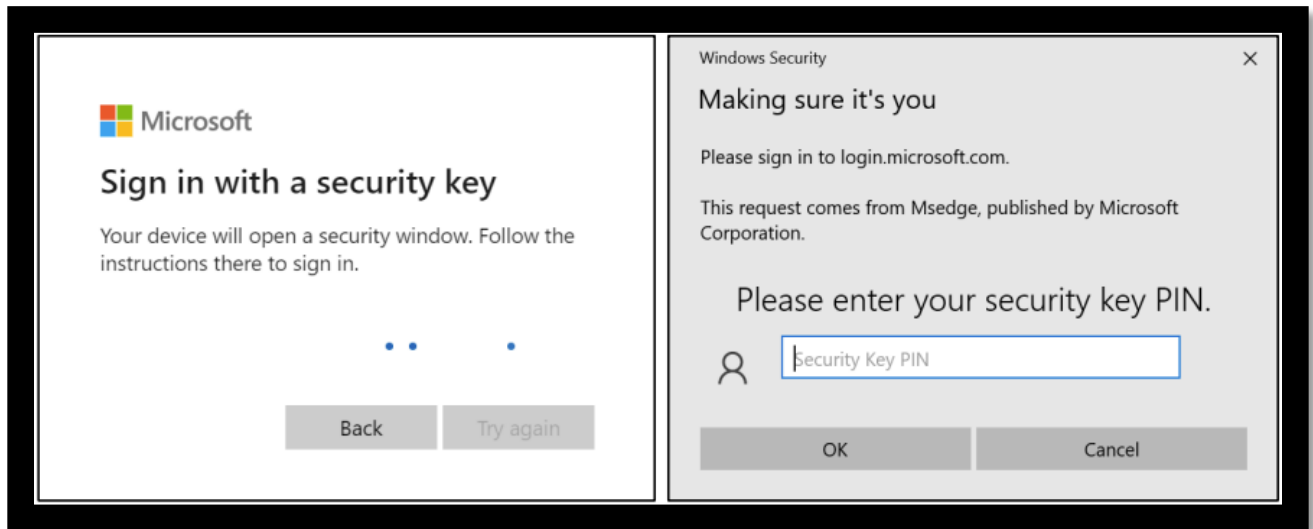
Microsoft

Sign in with a security key

Your device will open a security window. Follow the instructions there to sign in.

Back

Try again

Windows Security

×

Making sure it's you

Please sign in to login.microsoft.com.

This request comes from Msedge, published by Microsoft Corporation.

Please enter your security key PIN.

Security Key PIN

OK

Cancel